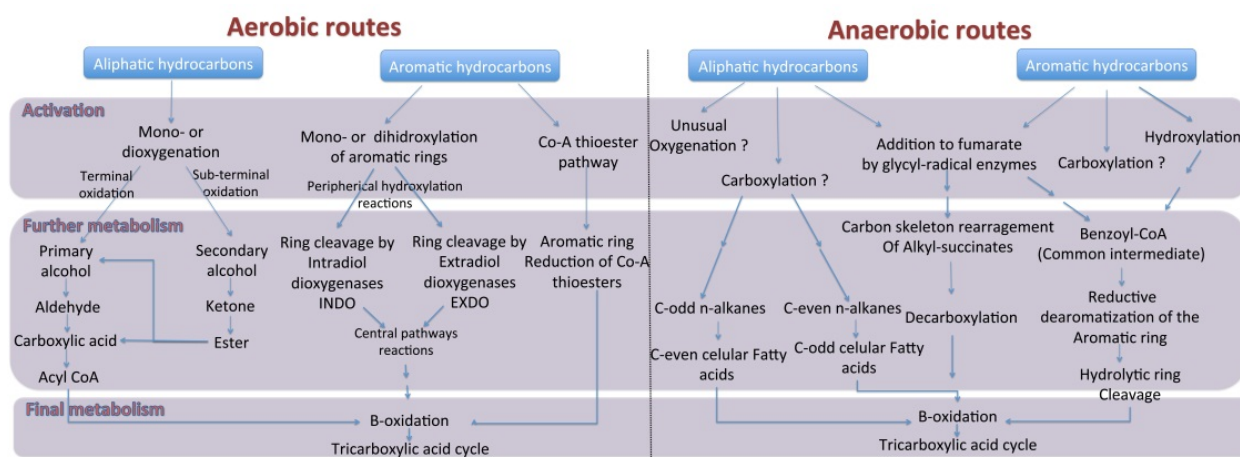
Aerobic routes

Anaerobic routes

Aliphatic hydrocarbons

Aromatic hydrocarbons

Aliphatic hydrocarbons

Aromatic hydrocarbons

Activation

Mono- or dioxygenation

Terminal oxidation

Sub-terminal oxidation

Mono- or dihidroxylation of aromatic rings

Peripherical hydroxylation reactions

Co-A thioester pathway

Unusual Oxygenation ?

Carboxylation ?

Addition to fumarate by glycyl-radical enzymes

Carboxylation ?

Hydroxylation

Further metabolism

Primary alcohol

Aldehyde

Carboxylic acid

Acyl CoA

Secondary alcohol

Ketone

Ester

Ring cleavage by Intradiol dioxygenases INDO

Ring cleavage by Extradiol dioxygenases EXDO

Central pathways reactions

Aromatic ring Reduction of Co-A thioesters

C-odd n-alkanes

C-even celular Fatty acids

C-even n-alkanes

C-odd celular Fatty acids

Carbon skeleton rearrangement Of Alkyl-succinates

Decarboxylation

Benzoyl-CoA (Common intermediate)

Reductive dearomatization of the Aromatic ring

Hydrolytic ring Cleavage

Final metabolism

B-oxidation

Tricarboxylic acid cycle

B-oxidation

Tricarboxylic acid cycle